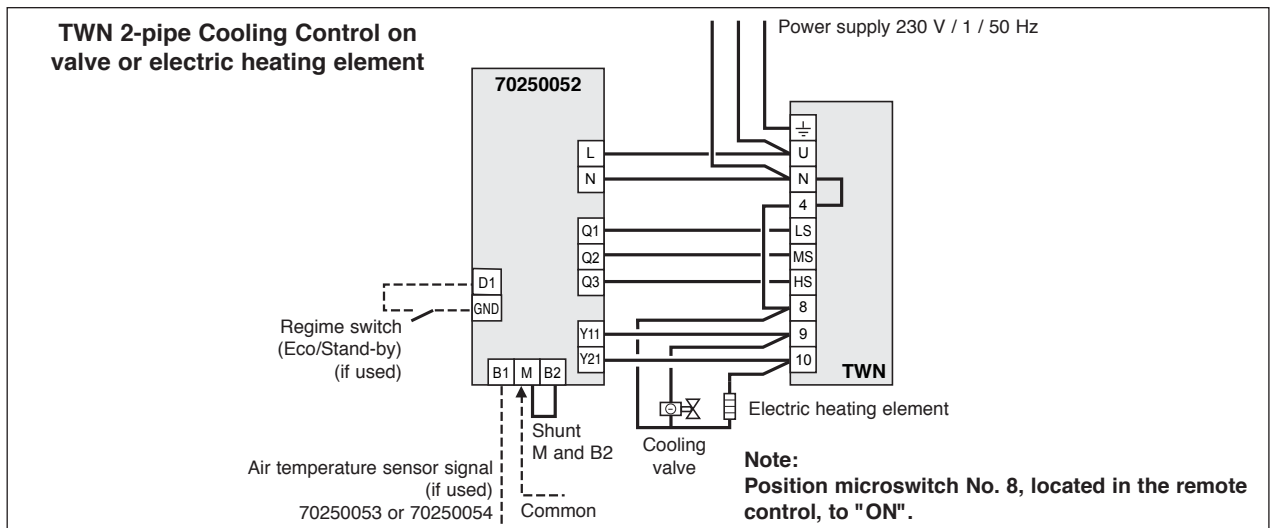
TWN 2-pipe Cooling Control on valve or electric heating element

Power supply 230 V / 1 / 50 Hz

70250052

L
N
Q1
Q2
Q3
D1
GND
Y11
Y21
B1
M
B2

⏚
U
N
4
LS
MS
HS
8
9
10
TWN

Regime switch (Eco/Stand-by) (if used)

Electric heating element

Shunt M and B2

Cooling valve

Air temperature sensor signal (if used) 70250053 or 70250054

Common

Note:
Position microswitch No. 8, located in the remote control, to "ON".